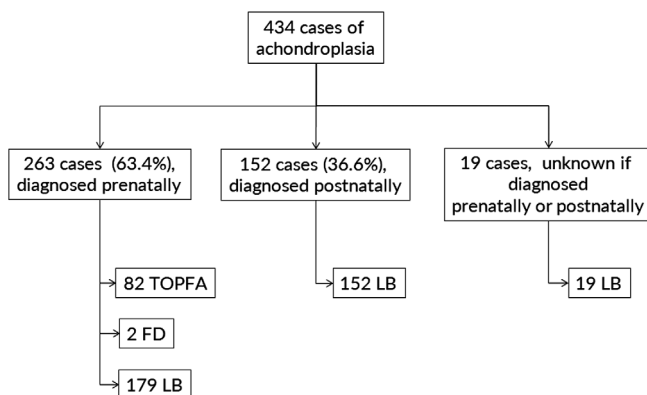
434 cases of achondroplasia

263 cases (63.4%), diagnosed prenatally

152 cases (36.6%), diagnosed postnatally

19 cases, unknown if diagnosed prenatally or postnatally

82 TOPFA

2 FD

179 LB

152 LB

19 LB